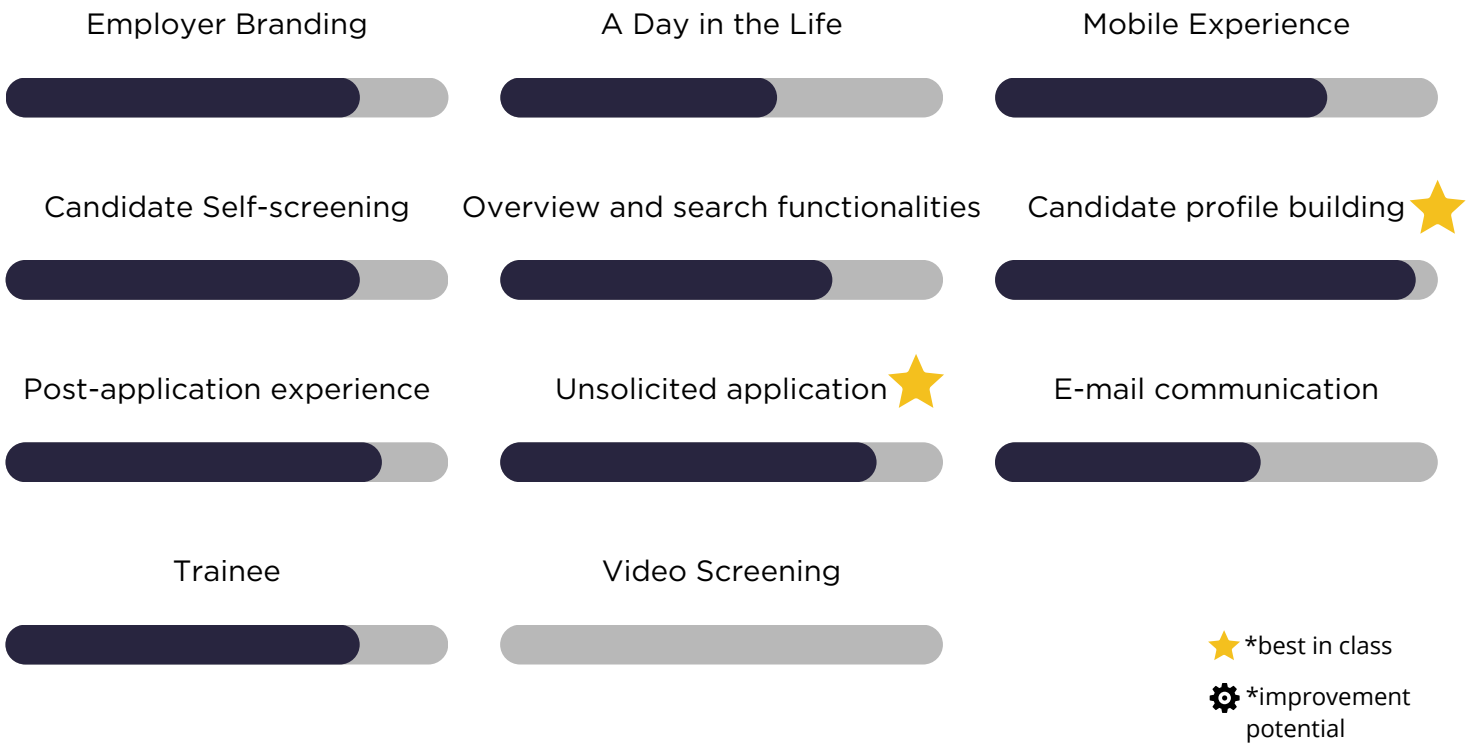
Employer Branding

A Day in the Life

Mobile Experience

Candidate Self-screening

Overview and search functionalities

Candidate profile building

Post-application experience

Unsolicited application

E-mail communication

Trainee

Video Screening

*best in class

*improvement potential